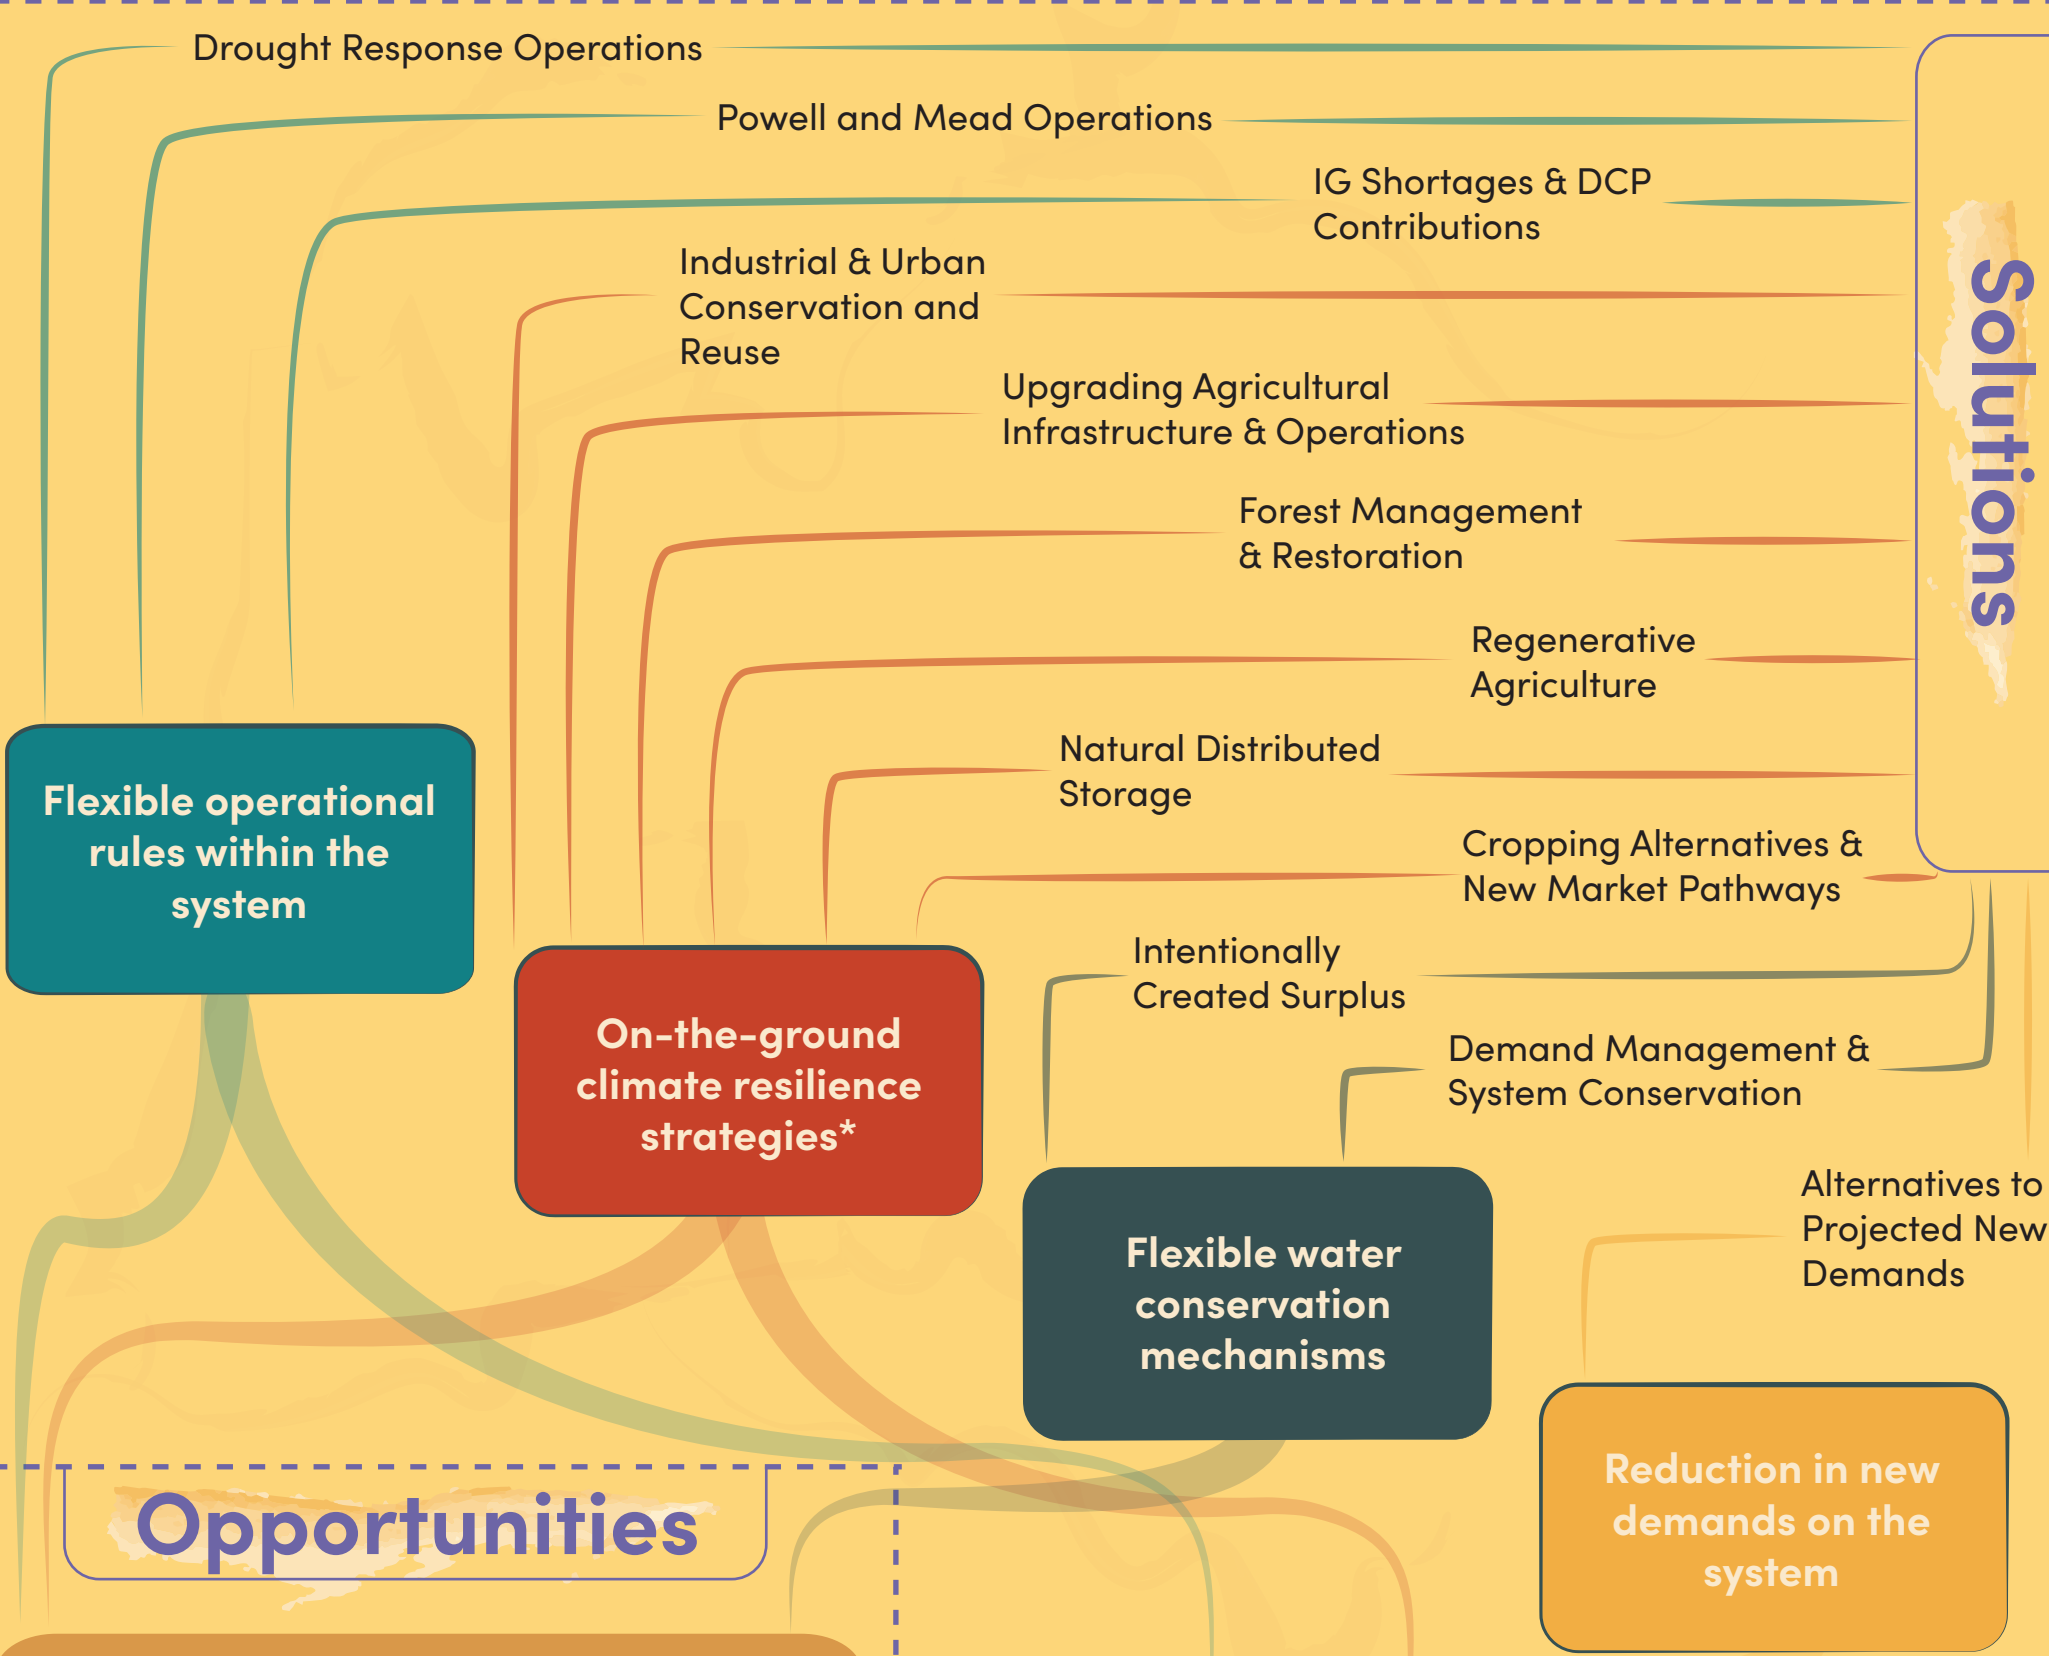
Drought Response Operations

Powell and Mead Operations

IG Shortages & DCP Contributions

Industrial & Urban Conservation and Reuse

Upgrading Agricultural Infrastructure & Operations

Forest Management & Restoration

Regenerative Agriculture

Natural Distributed Storage

Cropping Alternatives & New Market Pathways

Intentionally Created Surplus

Demand Management & System Conservation

Alternatives to Projected New Demands

Solutions

Flexible operational rules within the system

On-the-ground climate resilience strategies*

Flexible water conservation mechanisms

Reduction in new demands on the system

Opportunities